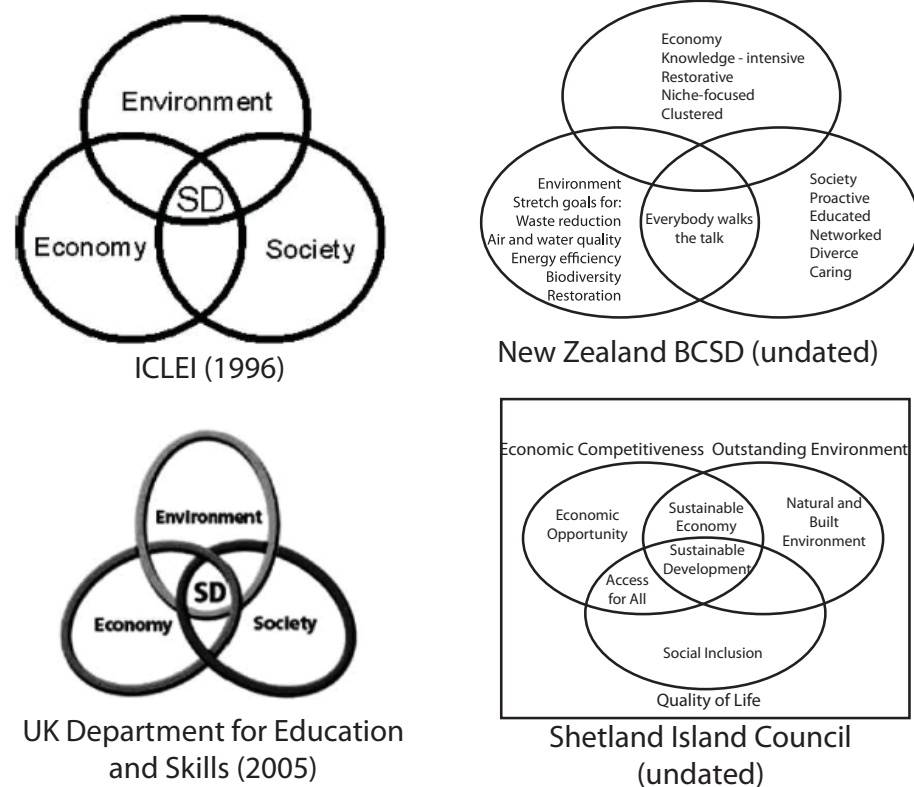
Environment

SD

Economy

Society

ICLEI (1996)

Economy
Knowledge - intensive
Restorative
Niche-focused
Clustered

Environment
Stretch goals for:
Waste reduction
Air and water quality
Energy efficiency
Biodiversity
Restoration

Everybody walks the talk

Society
Proactive
Educated
Networked
Diverce
Caring

New Zealand BCSD (undated)

Environment

SD

Economy

Society

UK Department for Education and Skills (2005)

Economic Competitiveness

Outstanding Environment

Economic Opportunity

Sustainable Economy

Natural and Built Environment

Sustainable Development

Access for All

Social Inclusion

Quality of Life

Shetland Island Council (undated)